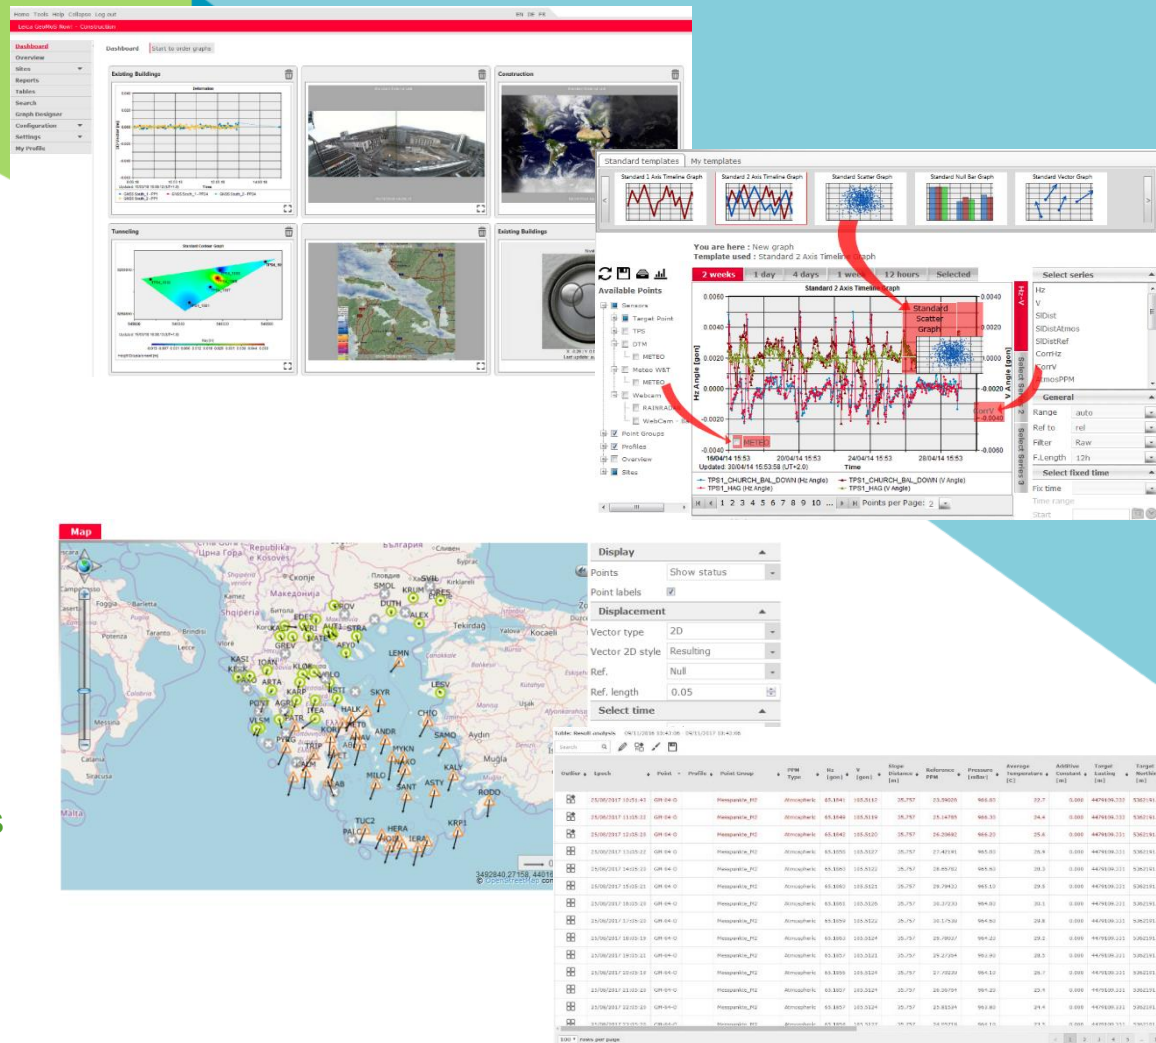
Home Tools Help Collapse Log out

Leica GeoMoS Now! - Construction

Dashboard
Overview
Sites
Reports
Tables
Search
Graph Designer
Configuration
Settings
My Profile

Dashboard | Start to order graphs

Existing Buildings

Construction

Tunneling

Existing Buildings

Standard templates | My templates

Standard 1 Axis Timeline Graph | Standard 2 Axis Timeline Graph | Standard Scatter Graph | Standard Null Bar Graph | Standard Vector Graph

You are here : New graph
Template used : Standard 2 Axis Timeline Graph

Available Points

Sensors
Target Point
TPS
DTM
METEO
Meteo WBT
METEO
Webcam
RAINRAD
WebCam
Point Groups
Profiles
Overview
Sites

2 weeks | 1 day | 4 days | 1 week | 12 hours | Selected

Standard 2 Axis Timeline Graph

Standard Scatter Graph

Hz Angle [gon]

V Angle [gon]

METEO

CorrV

16/04/14 15:53 | 20/04/14 15:53 | 24/04/14 15:53 | 28/04/14 15:53
Updated: 30/04/14 15:53:58 (UT+2.0)
Time

TPS1_CHURCH_BAL_DOWN (Hz Angle) | TPS1_CHURCH_BAL_DOWN (V Angle)
TPS1_HAG (Hz Angle) | TPS1_HAG (V Angle)

1 2 3 4 5 6 7 8 9 10 ... Points per Page: 2

Select series
Hz
V
SlDist
SlDistAtmos
SlDistRef
CorrHz
CorrV
AtmosPPM

General
Range | auto
Ref to | rel
Filter | Raw
F.Length | 12h

Select fixed time
Fix time
Time range
Start

Map

Display
Points | Show status
Point labels
Displacement
Vector type | 2D
Vector 2D style | Resulting
Ref. | Null
Ref. length | 0.05
Select time

Table: Result analysis

Outlier | Epoch | Point | Profile | Point Group | PPM Type | Hz (gon) | V (gon) | Slope Distance (m) | Reference PPM | Pressure (mbar) | Average Temperature (C) | Additive Constant (m) | Target Easting (m) | Target Northing

100 rows per page